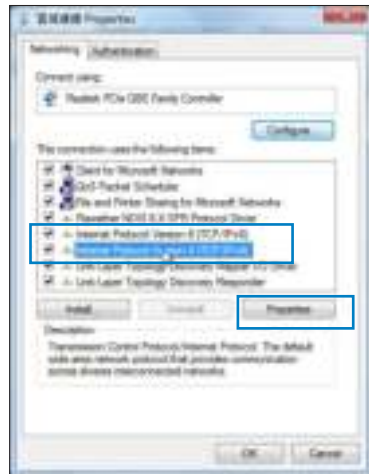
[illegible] Properties

Networking | Authentication

Connect using:

Realtek PCIe GBE Family Controller

Configure

This connection uses the following items:

Client for Microsoft Networks
QoS Packet Scheduler
File and Printer Sharing for Microsoft Networks
Reliable NDIS 6.0 SPR Protocol Driver
Internet Protocol Version 6 (TCP/IPv6)
Internet Protocol Version 4 (TCP/IPv4)
Link-Layer Topology Discovery Mapper I/O Driver
Link-Layer Topology Discovery Responder

Install... | Uninstall | Properties

Description

Transmission Control Protocol/Internet Protocol. The default wide area network protocol that provides communication across diverse interconnected networks.

OK | Cancel